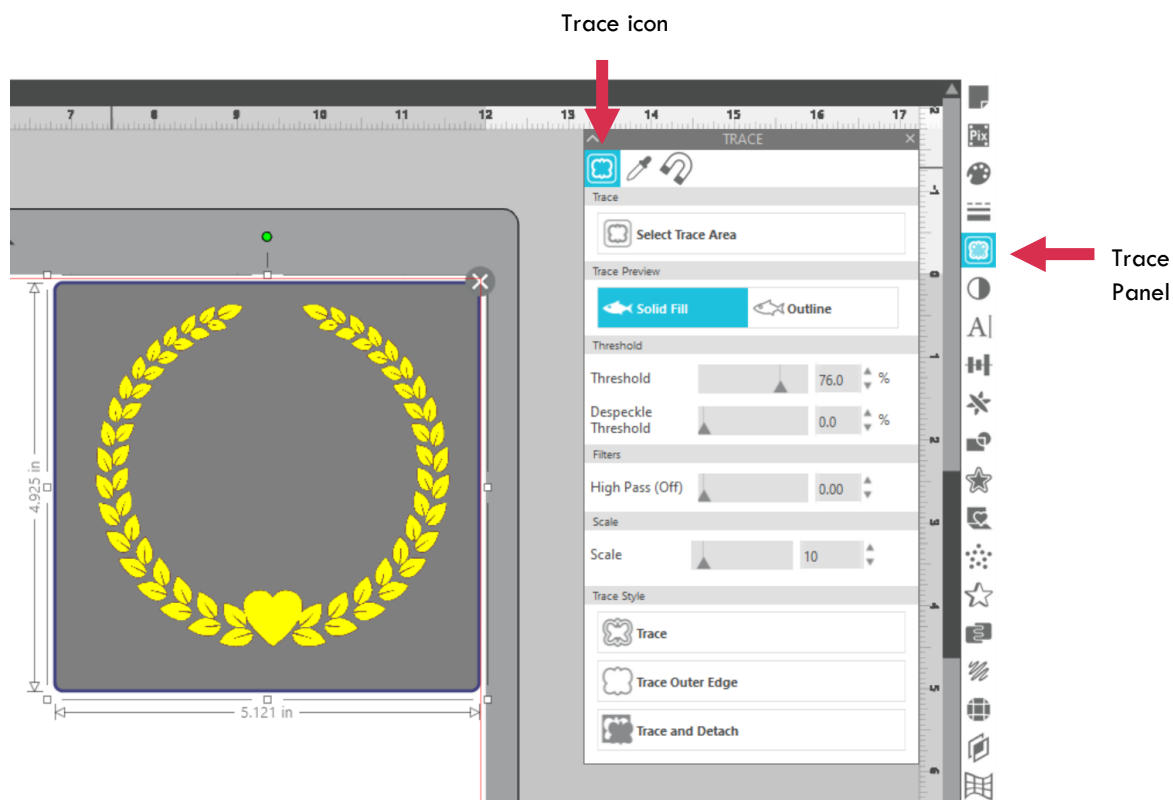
Trace icon

7 8 9 10 11 12 13 14 15 16 17

TRACE

Trace

Select Trace Area

Trace Preview

Solid Fill

Outline

Threshold

Threshold 76.0 %

Despeckle Threshold 0.0 %

Filters

High Pass (Off) 0.00

Scale

Scale 10

Trace Style

Trace

Trace Outer Edge

Trace and Detach

4.925 in

5.121 in

Pix

Trace Panel